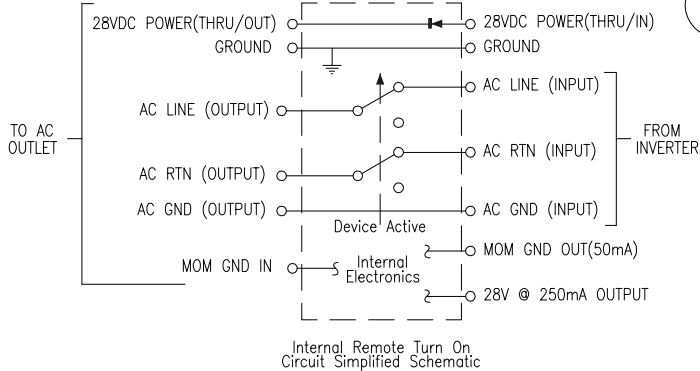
28VDC POWER(THRU/OUT)
GROUND
28VDC POWER(THRU/IN)
GROUND

TO AC OUTLET

AC LINE (OUTPUT)
AC LINE (INPUT)

FROM INVERTER

AC RTN (OUTPUT)
AC RTN (INPUT)

AC GND (OUTPUT)
AC GND (INPUT)

Device Active

MOM GND OUT(50mA)

MOM GND IN
Internal Electronics

28V @ 250mA OUTPUT

Internal Remote Turn On Circuit Simplified Schematic